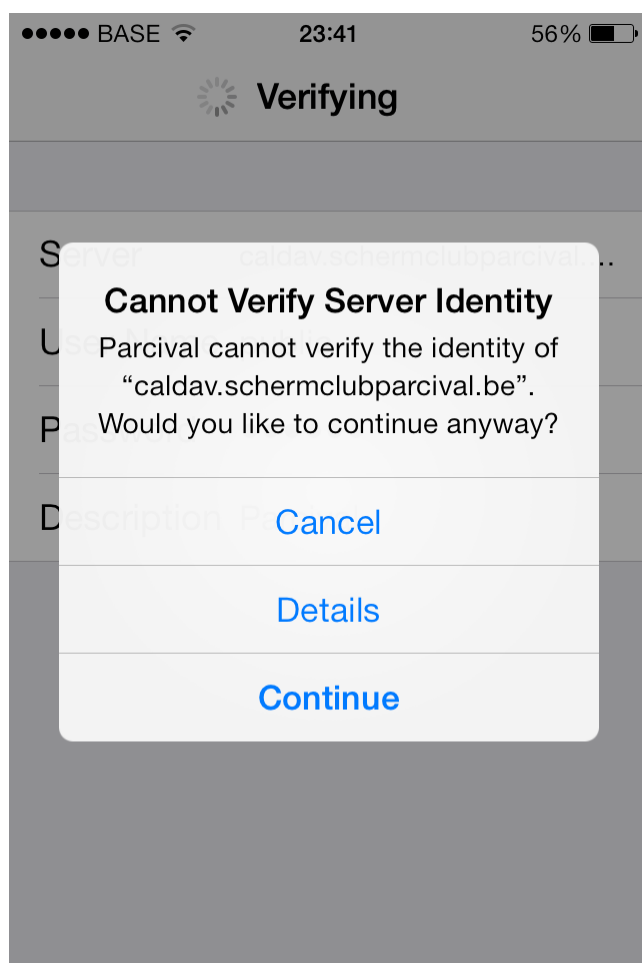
●●●●● BASE 23:41 56%

Verifying

Server caldav.schermclubparcival...

U

P

Description Pa

Cannot Verify Server Identity

Parcival cannot verify the identity of “caldav.schermclubparcival.be”. Would you like to continue anyway?

Cancel

Details

Continue